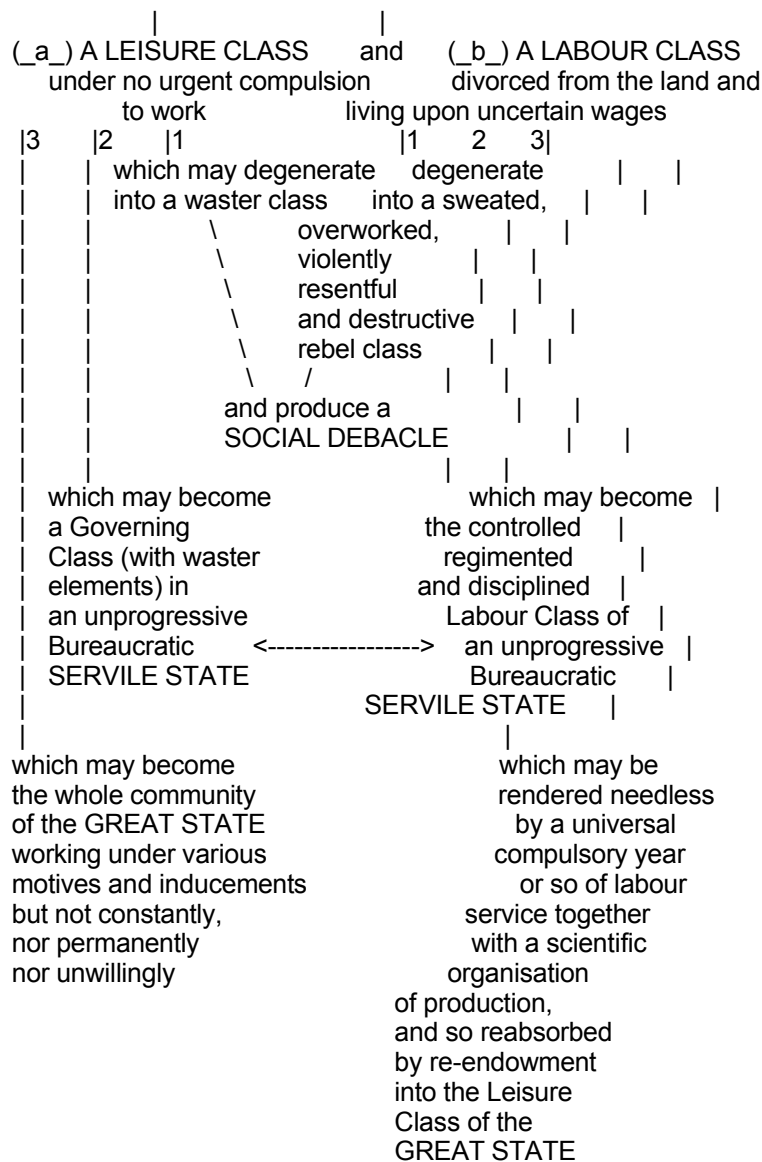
(_a_) A LEISURE CLASS under no urgent compulsion to work

and

(_b_) A LABOUR CLASS divorced from the land and living upon uncertain wages

3 2 1

1 2 3

which may degenerate into a waster class

degenerate into a sweated, overworked, violently resentful and destructive rebel class

and produce a SOCIAL DEBACLE

which may become a Governing Class (with waster elements) in an unprogressive Bureaucratic SERVILE STATE

<----------------->

which may become the controlled regimented and disciplined Labour Class of an unprogressive Bureaucratic SERVILE STATE

which may become the whole community of the GREAT STATE working under various motives and inducements but not constantly, nor permanently nor unwillingly

which may be rendered needless by a universal compulsory year or so of labour service together with a scientific organisation of production, and so reabsorbed by re-endowment into the Leisure Class of the GREAT STATE